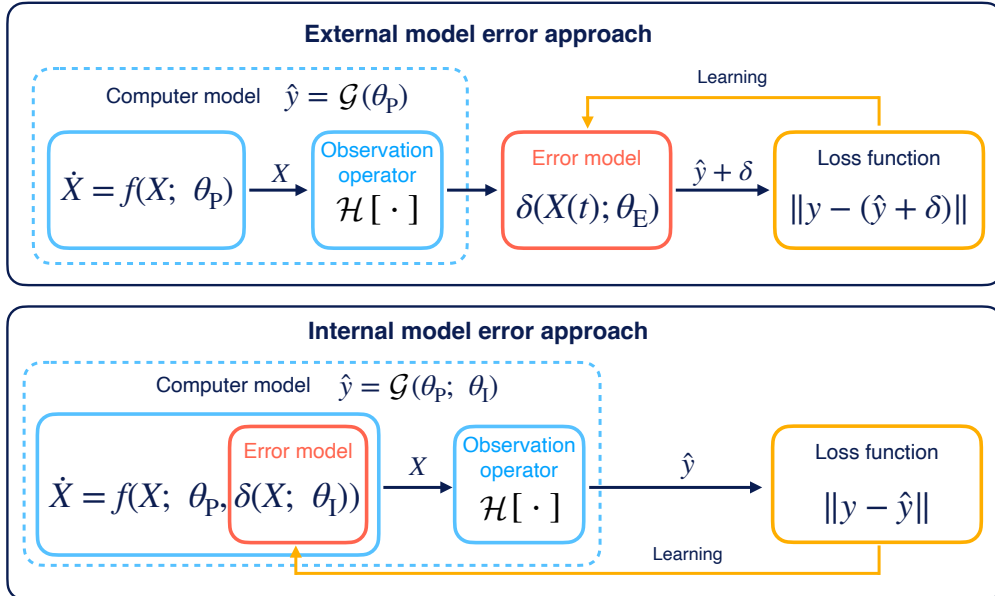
External model error approach

Computer model $\hat{y} = \mathcal{G}(\theta_P)$

Learning

$\dot{X} = f(X;\ \theta_P)$

$X$

Observation operator
$\mathcal{H}[\ \cdot\ ]$

Error model
$\delta(X(t); \theta_E)$

$\hat{y} + \delta$

Loss function
$\|y - (\hat{y} + \delta)\|$

Internal model error approach

Computer model $\hat{y} = \mathcal{G}(\theta_P;\ \theta_I)$

$\dot{X} = f(X;\ \theta_P, \delta(X;\ \theta_I))$

Error model

$X$

Observation operator
$\mathcal{H}[\ \cdot\ ]$

$\hat{y}$

Loss function
$\|y - \hat{y}\|$

Learning